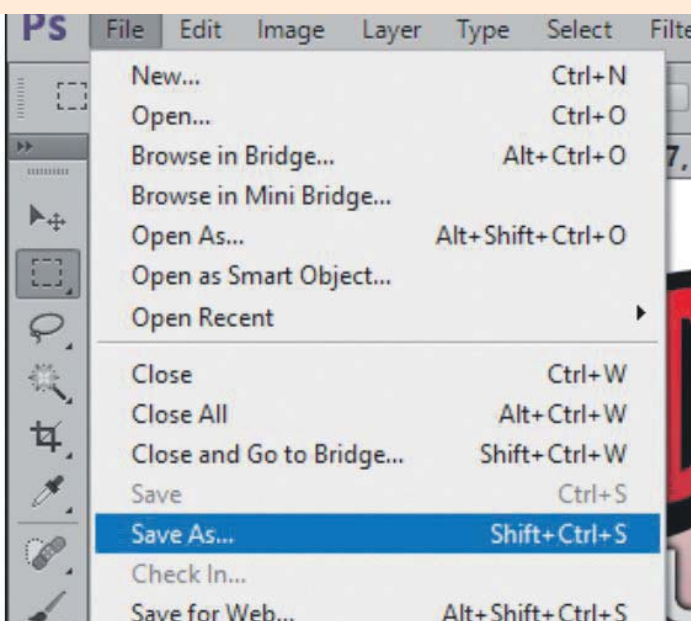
PS File Edit Image Layer Type Select Filte

New... Ctrl+N
Open... Ctrl+O
Browse in Bridge... Alt+Ctrl+O
Browse in Mini Bridge...
Open As... Alt+Shift+Ctrl+O
Open as Smart Object...
Open Recent

Close Ctrl+W
Close All Alt+Ctrl+W
Close and Go to Bridge... Shift+Ctrl+W
Save Ctrl+S
Save As... Shift+Ctrl+S
Check In...
Save for Web... Alt+Shift+Ctrl+S

7,